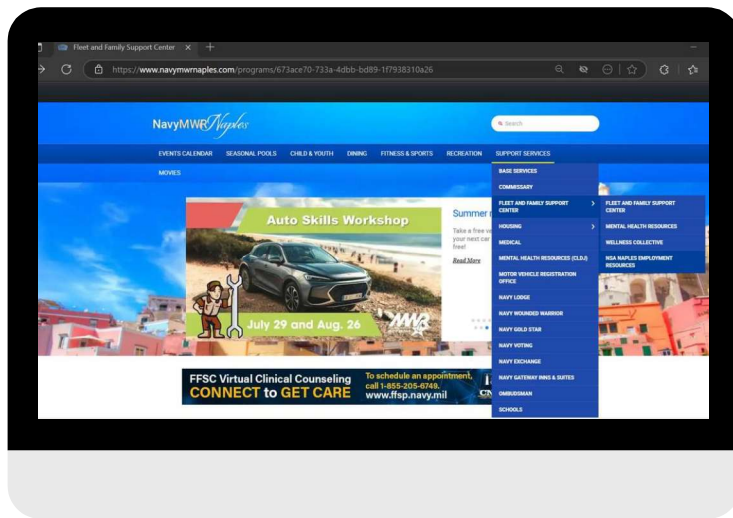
Fleet and Family Support Center ×

https://www.navymwrnaples.com/programs/673ace70-733a-4dbb-bd89-1f7938310a26

NavyMWR Naples

Search

EVENTS CALENDAR SEASONAL POOLS CHILD & YOUTH DINING FITNESS & SPORTS RECREATION SUPPORT SERVICES

MOVIES

Auto Skills Workshop

July 29 and Aug. 26

MWR

Summer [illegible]

Take a free v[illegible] your next car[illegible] free!

Read More

BASE SERVICES
COMMISSARY
FLEET AND FAMILY SUPPORT CENTER
HOUSING
MEDICAL
MENTAL HEALTH RESOURCES (CLDJ)
MOTOR VEHICLE REGISTRATION OFFICE
NAVY LODGE
NAVY WOUNDED WARRIOR
NAVY GOLD STAR
NAVY VOTING
NAVY EXCHANGE
NAVY GATEWAY INNS & SUITES
OMBUDSMAN
SCHOOLS

FLEET AND FAMILY SUPPORT CENTER
MENTAL HEALTH RESOURCES
WELLNESS COLLECTIVE
NSA NAPLES EMPLOYMENT RESOURCES

FFSC Virtual Clinical Counseling
CONNECT to GET CARE
To schedule an appointment, call 1-855-205-6749.
www.ffsp.navy.mil